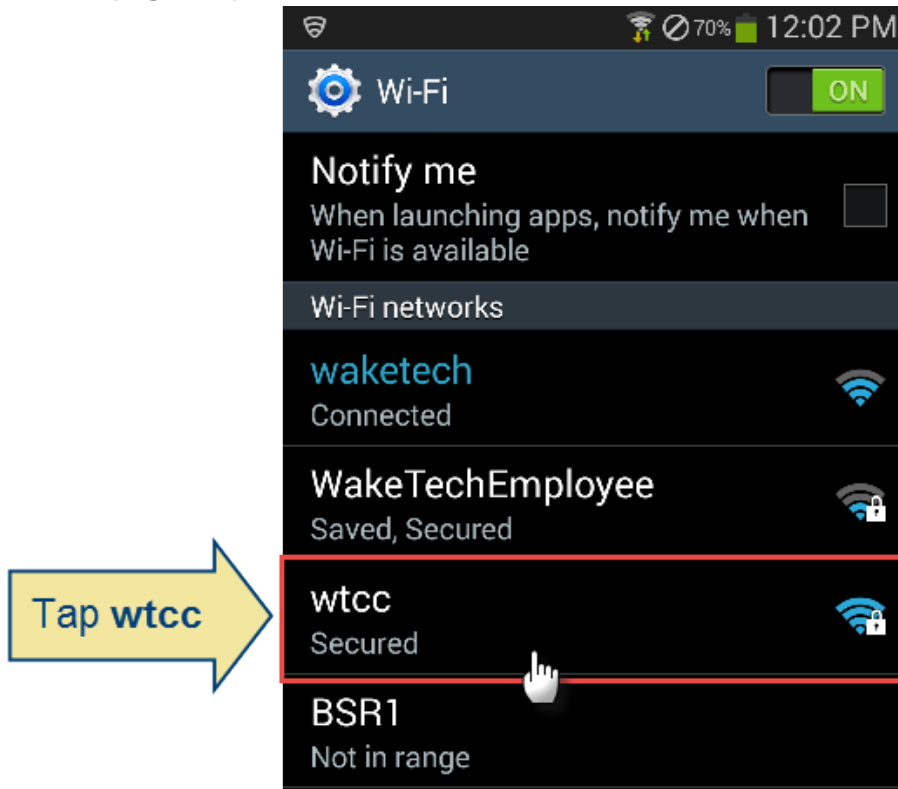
70% 12:02 PM

Wi-Fi

ON

Notify me

When launching apps, notify me when Wi-Fi is available

Wi-Fi networks

waketech

Connected

WakeTechEmployee

Saved, Secured

Tap **wtcc**

wtcc

Secured

BSR1

Not in range